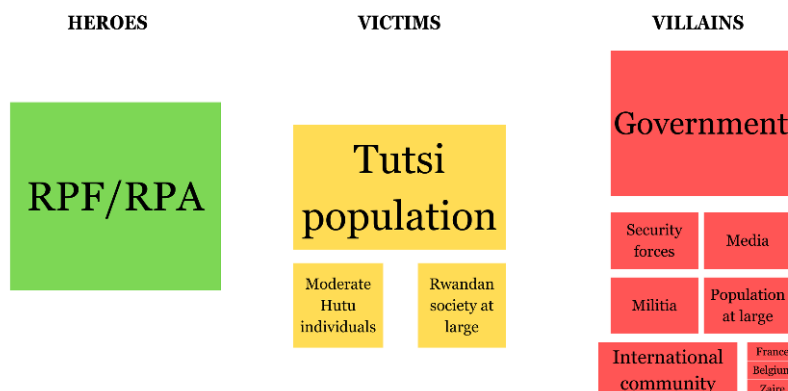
HEROES

VICTIMS

VILLAINS

RPF/RPA

Tutsi population

Moderate Hutu individuals

Rwandan society at large

Government

Security forces

Media

Militia

Population at large

International community

France

Belgium

Zaire